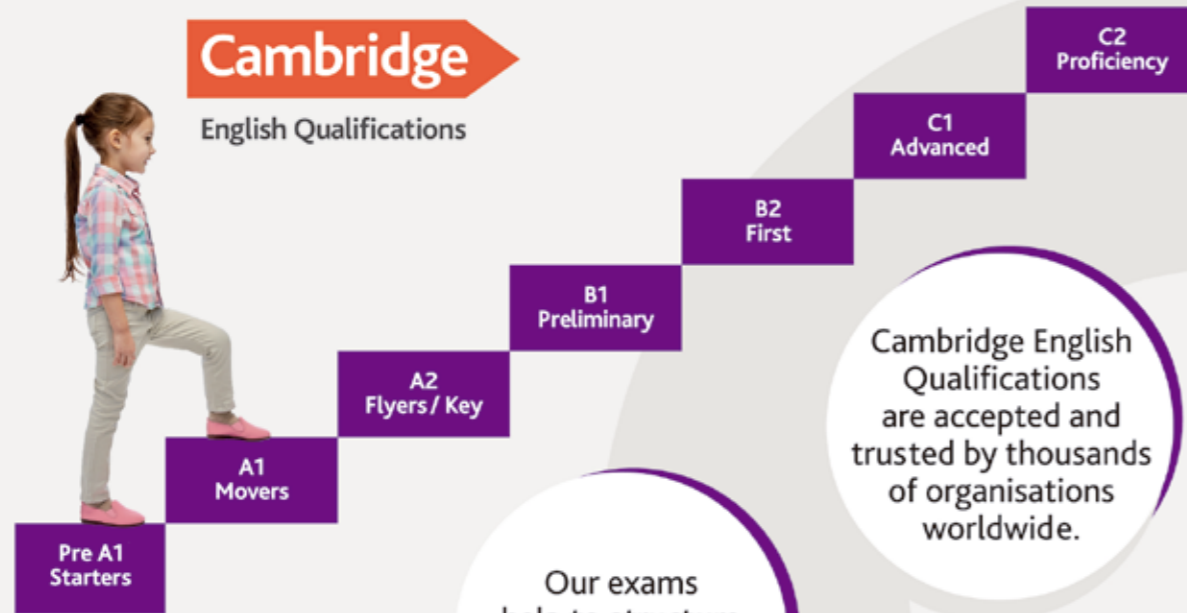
Cambridge
English Qualifications

Pre A1
Starters

A1
Movers

A2
Flyers / Key

B1
Preliminary

B2
First

C1
Advanced

C2
Proficiency

Cambridge English Qualifications are accepted and trusted by thousands of organisations worldwide.

Our exams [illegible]